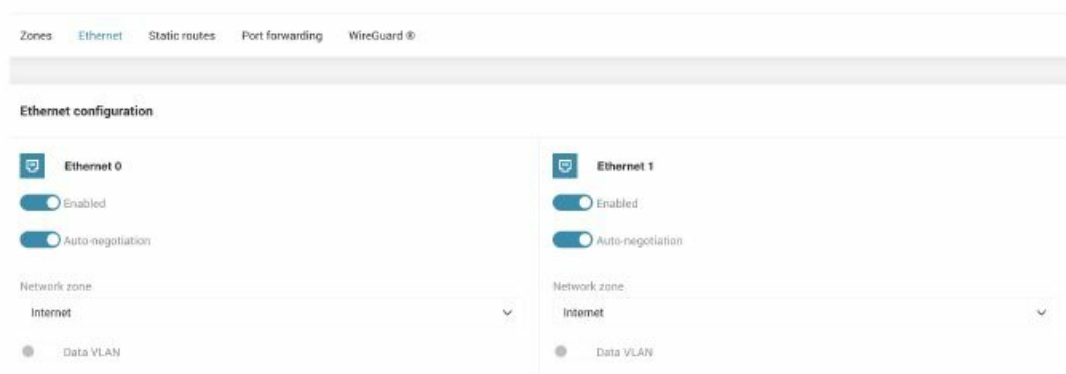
Zones Ethernet Static routes Port forwarding WireGuard ®

Ethernet configuration

Ethernet 0

Enabled

Auto-negotiation

Network zone

Internet

Data VLAN

Ethernet 1

Enabled

Auto-negotiation

Network zone

Internet

Data VLAN